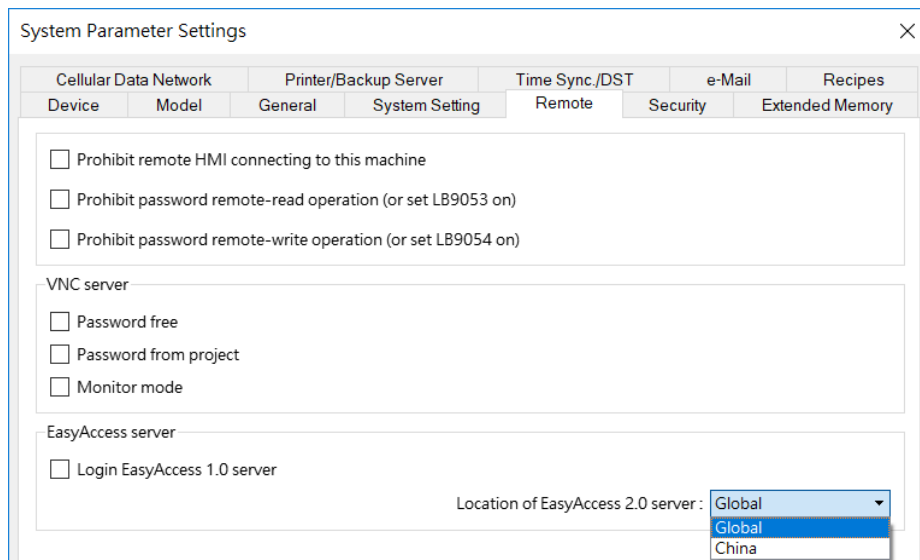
System Parameter Settings

Cellular Data Network
Printer/Backup Server
Time Sync./DST
e-Mail
Recipes
Device
Model
General
System Setting
Remote
Security
Extended Memory

Prohibit remote HMI connecting to this machine

Prohibit password remote-read operation (or set LB9053 on)

Prohibit password remote-write operation (or set LB9054 on)

VNC server

Password free

Password from project

Monitor mode

EasyAccess server

Login EasyAccess 1.0 server

Location of EasyAccess 2.0 server : Global

Global
China